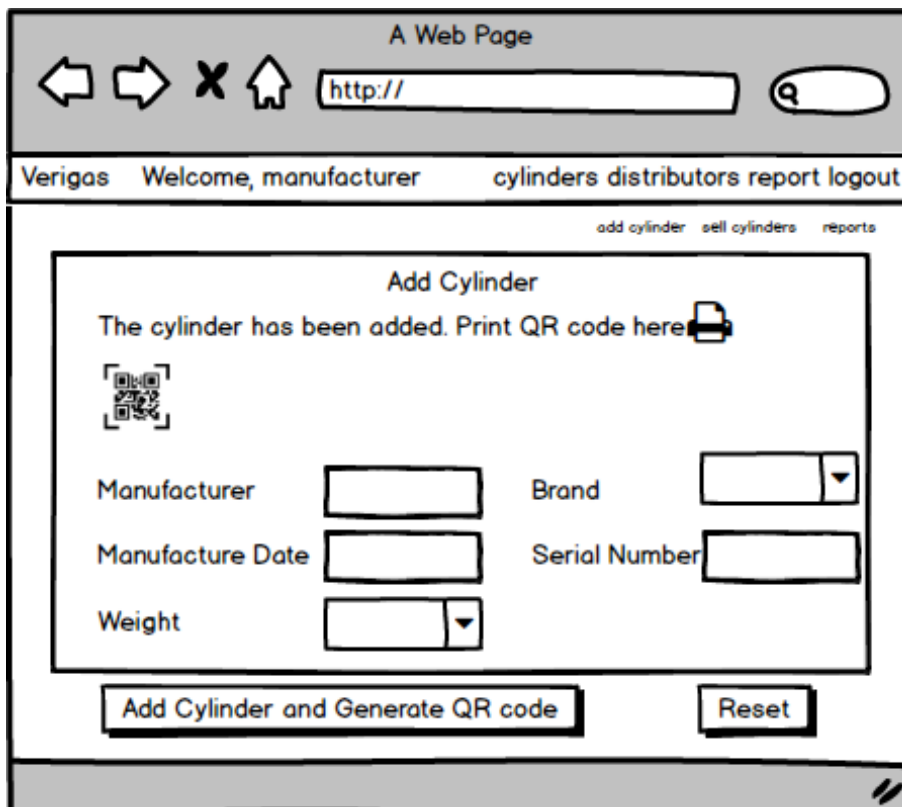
A Web Page

http://

Verigas Welcome, manufacturer cylinders distributors report logout

add cylinder sell cylinders reports

Add Cylinder

The cylinder has been added. Print QR code here

Manufacturer

Brand

Manufacture Date

Serial Number

Weight

Add Cylinder and Generate QR code

Reset